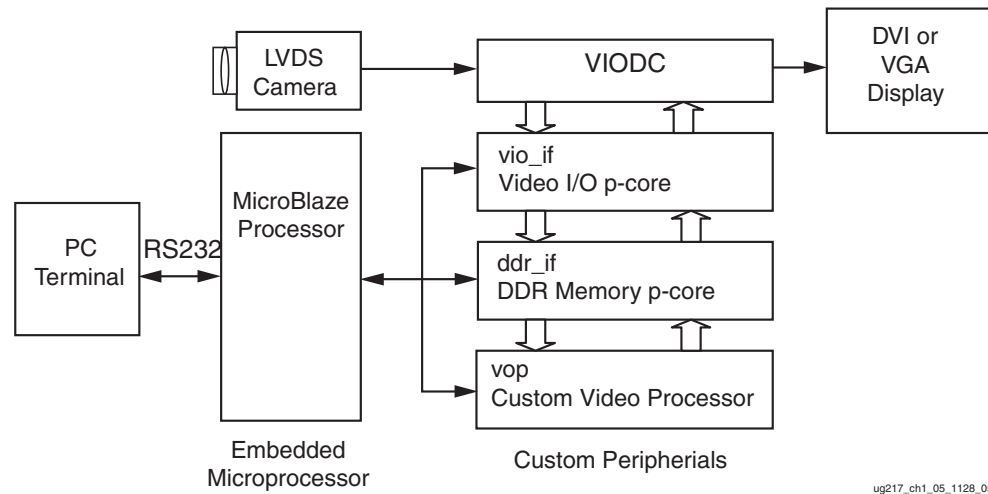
LVDS Camera

VIODC

DVI or VGA Display

MicroBlaze Processor

vio_if
Video I/O p-core

PC Terminal

RS232

ddr_if
DDR Memory p-core

vop
Custom Video Processor

Embedded Microprocessor

Custom Peripherials

ug217_ch1_05_1128_0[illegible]